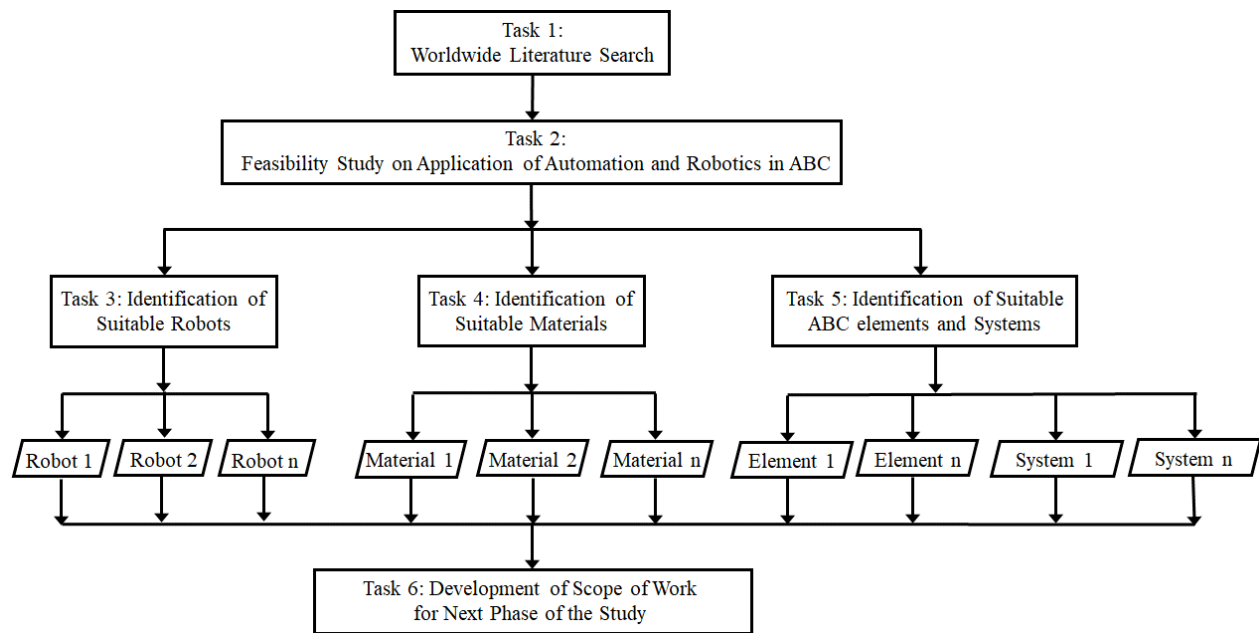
Task 1:
Worldwide Literature Search

Task 2:
Feasibility Study on Application of Automation and Robotics in ABC

Task 3: Identification of Suitable Robots

Task 4: Identification of Suitable Materials

Task 5: Identification of Suitable ABC elements and Systems

Robot 1

Robot 2

Robot n

Material 1

Material 2

Material n

Element 1

Element n

System 1

System n

Task 6: Development of Scope of Work for Next Phase of the Study